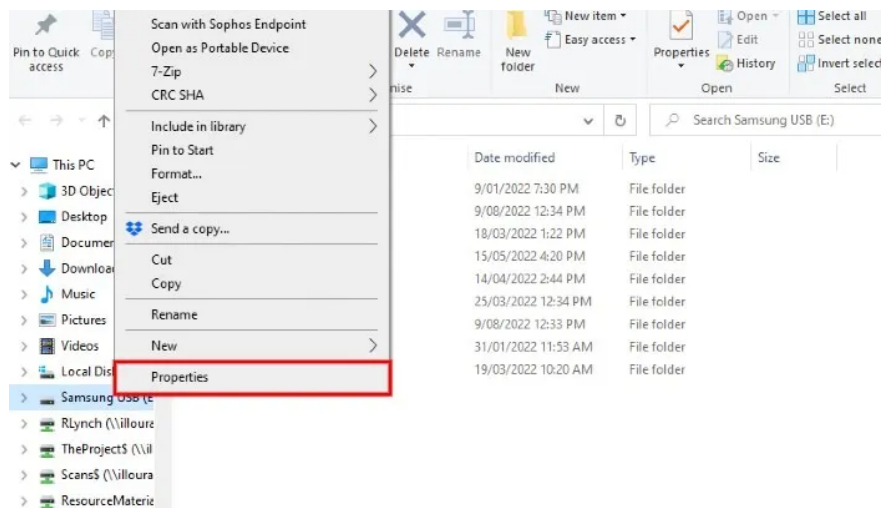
Pin to Quick access
Copy

Scan with Sophos Endpoint
Open as Portable Device
7-Zip
CRC SHA
Include in library
Pin to Start
Format...
Eject
Send a copy...
Cut
Copy
Rename
New
Properties

Delete Rename
nise
New folder
New item ▾
Easy access ▾
New
Properties
Open ▾
Edit
History
Open
Select all
Select none
Invert select
Select

Search Samsung USB (E:)

This PC
3D Objec
Desktop
Documen
Downloa
Music
Pictures
Videos
Local Dis
Samsung USB (E
RLynch (\\illoura
TheProject$ (\\il
Scans$ (\\illoura
ResourceMateria

| Date modified | Type | Size |
|---|---|---|
| 9/01/2022 7:30 PM | File folder | |
| 9/08/2022 12:34 PM | File folder | |
| 18/03/2022 1:22 PM | File folder | |
| 15/05/2022 4:20 PM | File folder | |
| 14/04/2022 2:44 PM | File folder | |
| 25/03/2022 12:34 PM | File folder | |
| 9/08/2022 12:33 PM | File folder | |
| 31/01/2022 11:53 AM | File folder | |
| 19/03/2022 10:20 AM | File folder | |